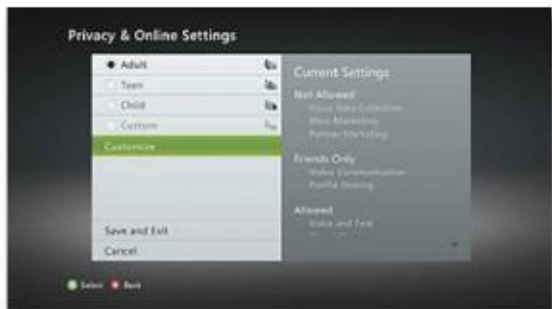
Privacy & Online Settings

Adult
Teen
Child
Custom
Customize

Save and Exit
Cancel

Current Settings

Not Allowed
Voice Data Collection
Xbox Marketing
Partner Marketing

Friends Only
Video Communication
Profile Sharing

Allowed
Voice and Text

Select Back